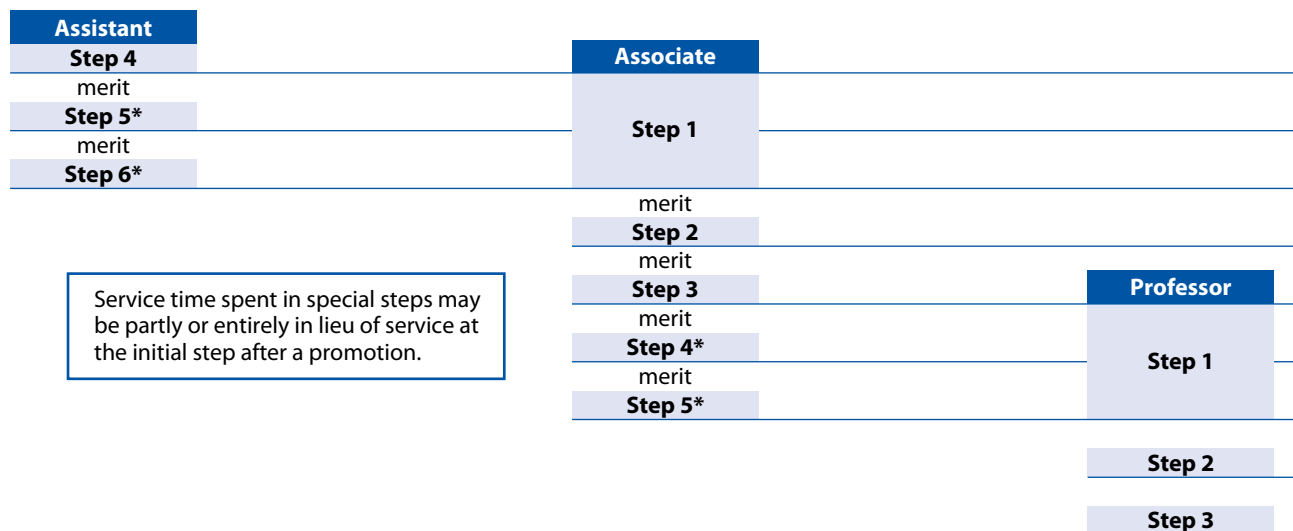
Assistant
Step 4
merit
Step 5*
merit
Step 6*

Associate
Step 1
merit
Step 2
merit
Step 3
merit
Step 4*
merit
Step 5*

Service time spent in special steps may be partly or entirely in lieu of service at the initial step after a promotion.

Professor
Step 1
Step 2
Step 3